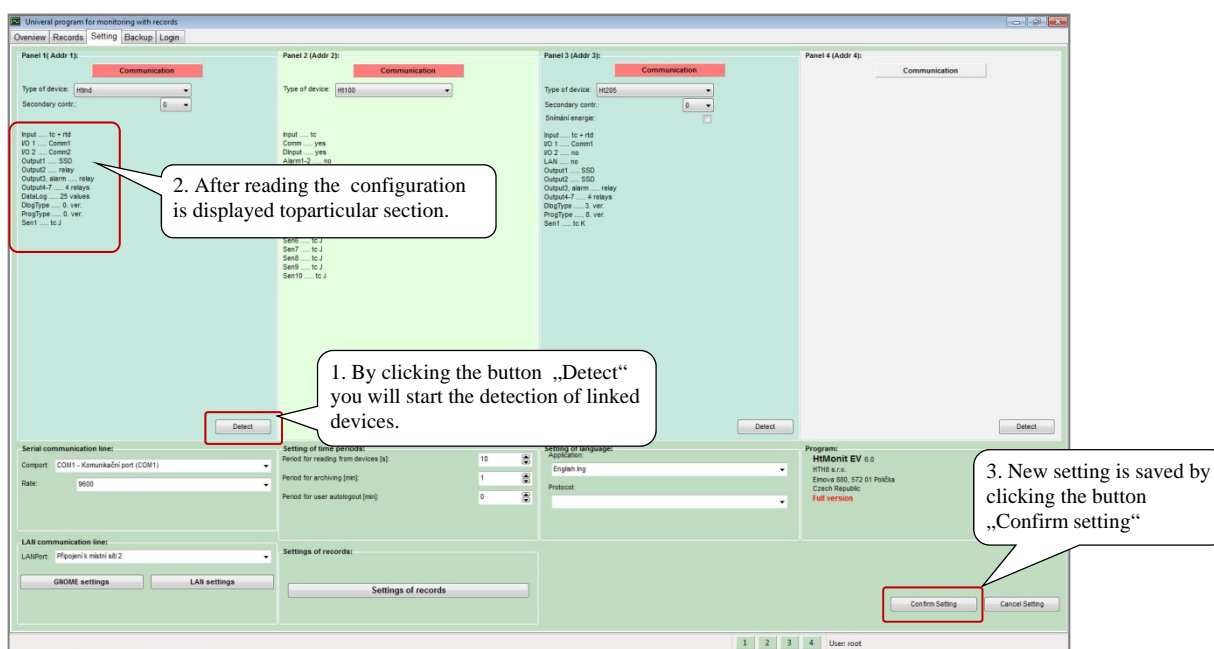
Univeral program for monitoring with records

Overview Records Setting Backup Login

Panel 1( Addr 1):

Communication

Type of device: HtInd

Secondary contr.: 0

Input ..... tc + rtd
I/O 1 ..... Comm1
I/O 2 ..... Comm2
Output1 ..... SSD
Output2 ..... relay
Output3, alarm ..... relay
Output4-7 ..... 4 relays
DataLog ..... 25 values
DlogType ..... 0. ver.
ProgType ..... 0. ver.
Sen1 ..... tc J

2. After reading the configuration is displayed toparticular section.

Detect

Panel 2 (Addr 2):

Communication

Type of device: Ht100

Input ..... tc
Comm ..... yes
DInput ..... yes
Alarm1-2 ..... no

Sen6 ..... tc J
Sen7 ..... tc J
Sen8 ..... tc J
Sen9 ..... tc J
Sen10 ..... tc J

1. By clicking the button „Detect“ you will start the detection of linked devices.

Panel 3 (Addr 3):

Communication

Type of device: Ht205

Secondary contr.: 0

Snímání energie:

Input ..... tc + rtd
I/O 1 ..... Comm1
I/O 2 ..... no
LAN ..... no
Output1 ..... SSD
Output2 ..... SSD
Output3, alarm ..... relay
Output4-7 ..... 4 relays
DlogType ..... 3. ver.
ProgType ..... 8. ver.
Sen1 ..... tc K

Detect

Panel 4 (Addr 4):

Communication

Detect

Serial communication line:

Comport: COM1 - Komunikační port (COM1)

Rate: 9600

Setting of time periods:

Period for reading from devices [s]: 10

Period for archiving [min]: 1

Period for user autologout [min]: 0

Setting of language:

Application:

English.lng

Protocol:

Program:

HtMonit EV 6.0

HTH8 s.r.o.
Eimova 880, 572 01 Polička
Czech Republic
Full version

3. New setting is saved by clicking the button „Confirm setting“

LAN communication line:

LANPort: Připojení k místní síti 2

GNOME settings

LAN settings

Settings of records:

Settings of records

Confirm Setting

Cancel Setting

1 2 3 4 User: root